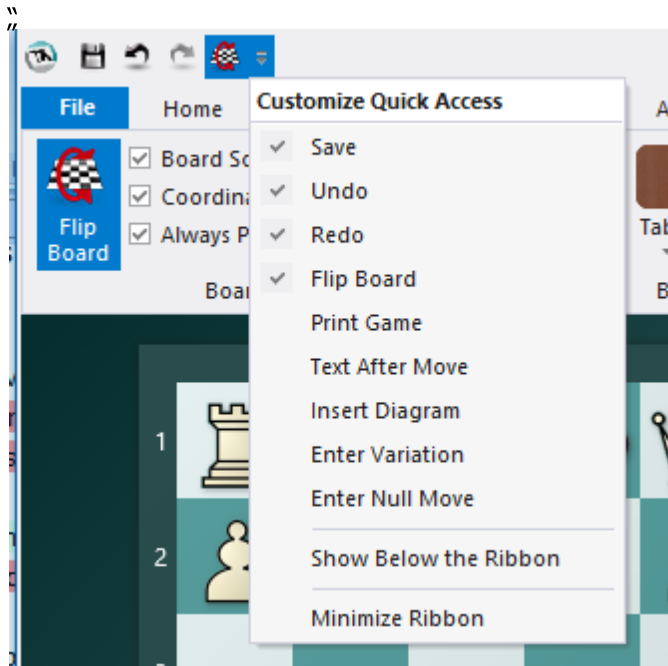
"

File

Home

A

Flip Board

Board Sc

Coordina

Always P

Boar

Tab

B

Customize Quick Access

Save

Undo

Redo

Flip Board

Print Game

Text After Move

Insert Diagram

Enter Variation

Enter Null Move

Show Below the Ribbon

Minimize Ribbon

1

2